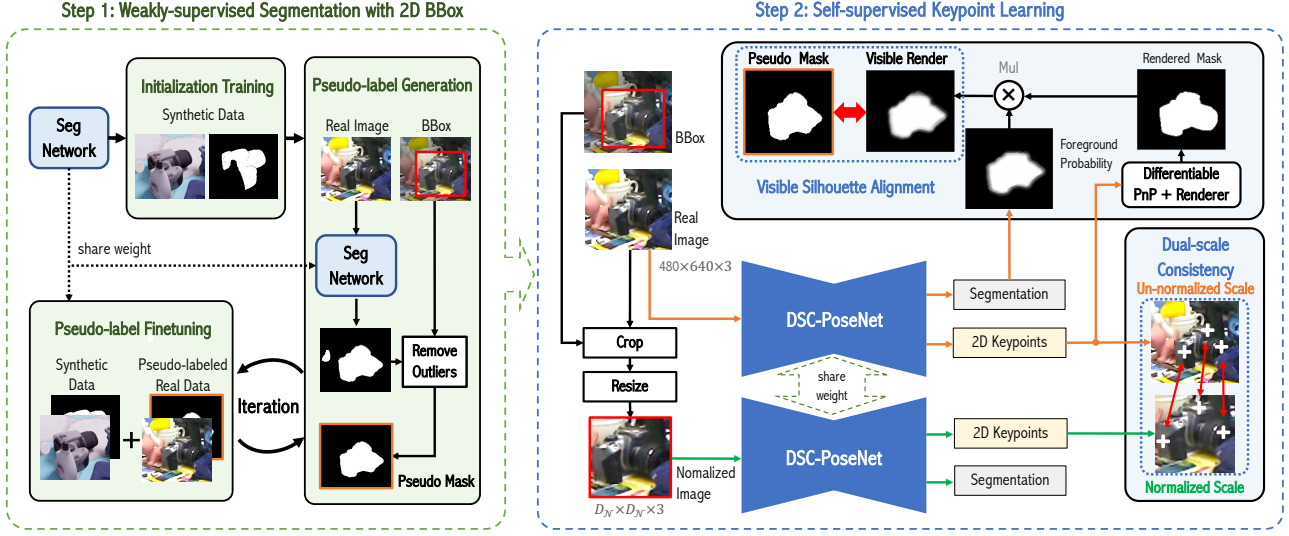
Step 1: Weakly-supervised Segmentation with 2D BBox

Seg Network

Initialization Training
Synthetic Data

Pseudo-label Generation
Real Image
BBox

share weight

Seg Network

Remove Outliers

Pseudo-label Finetuning
Synthetic Data
Pseudo-labeled Real Data
+
Iteration

Pseudo Mask

Step 2: Self-supervised Keypoint Learning

BBox

Real Image
$480\times640\times3$

Pseudo Mask
Visible Render
Mul
Rendered Mask
Foreground Probability
Visible Silhouette Alignment
Differentiable PnP + Renderer

Crop
Resize

DSC-PoseNet
share weight
DSC-PoseNet

Segmentation
2D Keypoints
2D Keypoints
Segmentation

Nomalized Image
$D_{\mathcal{N}}\times D_{\mathcal{N}}\times 3$

Dual-scale Consistency
Un-normalized Scale
Normalized Scale